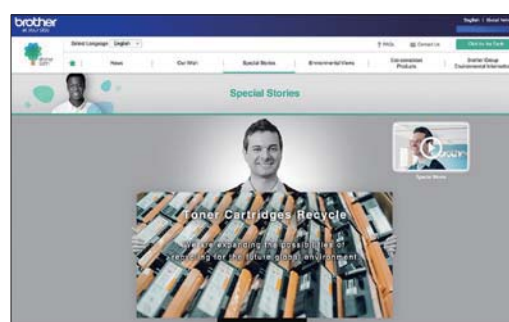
brother
at your side

Select Language English

FAQs Contact Us Click for the Earth

News Our Wish Special Stories Environmental Views Environmental Products Brother Group Environmental Information

Special Stories

Special Movie

Toner Cartridges Recycle

We are expanding the possibilities of recycling for the future global environment